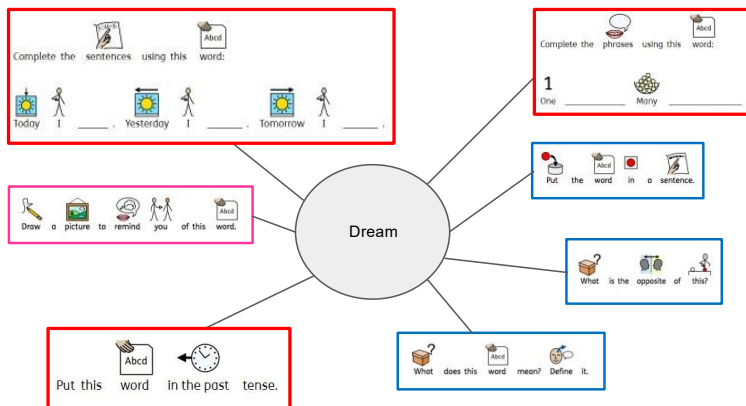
Complete the sentences using this word:

Today I \_\_\_\_\_ . Yesterday I \_\_\_\_\_ . Tomorrow I \_\_\_\_\_ .

Complete the phrases using this word:

1
One \_\_\_\_\_\_\_\_ Many \_\_\_\_\_\_\_\_

Put the word in a sentence.

Draw a picture to remind you of this word.

Dream

What is the opposite of this?

Put this word in the past tense.

What does this word mean? Define it.